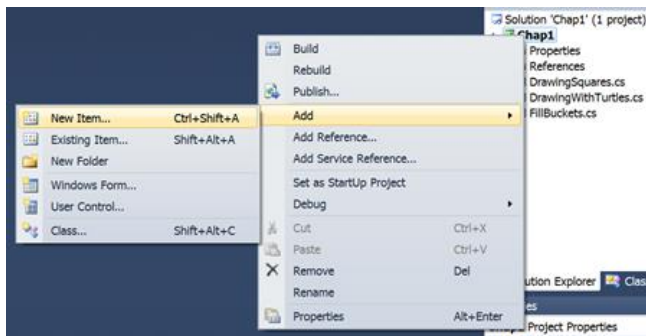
Solution 'Chap1' (1 project)
Chap1
Properties
References
DrawingSquares.cs
DrawingWithTurtles.cs
FillBuckets.cs

Build
Rebuild
Publish...
Add
Add Reference...
Add Service Reference...
Set as StartUp Project
Debug
Cut Ctrl+X
Paste Ctrl+V
Remove Del
Rename
Properties Alt+Enter

New Item... Ctrl+Shift+A
Existing Item... Shift+Alt+A
New Folder
Windows Form...
User Control...
Class... Shift+Alt+C

lution Explorer
Clas
es
Project Properties